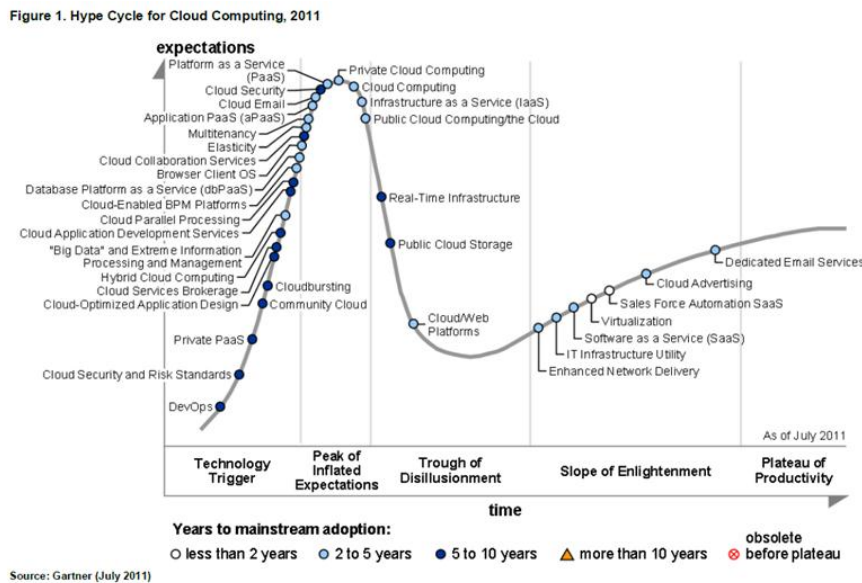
Figure 1. Hype Cycle for Cloud Computing, 2011

expectations

Platform as a Service (PaaS)
Cloud Security
Cloud Email
Application PaaS (aPaaS)
Multitenancy
Elasticity
Cloud Collaboration Services
Browser Client OS
Database Platform as a Service (dbPaaS)
Cloud-Enabled BPM Platforms
Cloud Parallel Processing
Cloud Application Development Services
"Big Data" and Extreme Information Processing and Management
Hybrid Cloud Computing
Cloud Services Brokerage
Cloud-Optimized Application Design
Cloudbursting
Community Cloud
Private PaaS
Cloud Security and Risk Standards
DevOps

Private Cloud Computing
Cloud Computing
Infrastructure as a Service (IaaS)
Public Cloud Computing/the Cloud
Real-Time Infrastructure
Public Cloud Storage
Cloud/Web Platforms

Enhanced Network Delivery
IT Infrastructure Utility
Software as a Service (SaaS)
Virtualization
Sales Force Automation SaaS
Cloud Advertising
Dedicated Email Services

As of July 2011

Technology Trigger
Peak of Inflated Expectations
Trough of Disillusionment
Slope of Enlightenment
Plateau of Productivity

time

Years to mainstream adoption:
less than 2 years
2 to 5 years
5 to 10 years
more than 10 years
obsolete before plateau

Source: Gartner (July 2011)